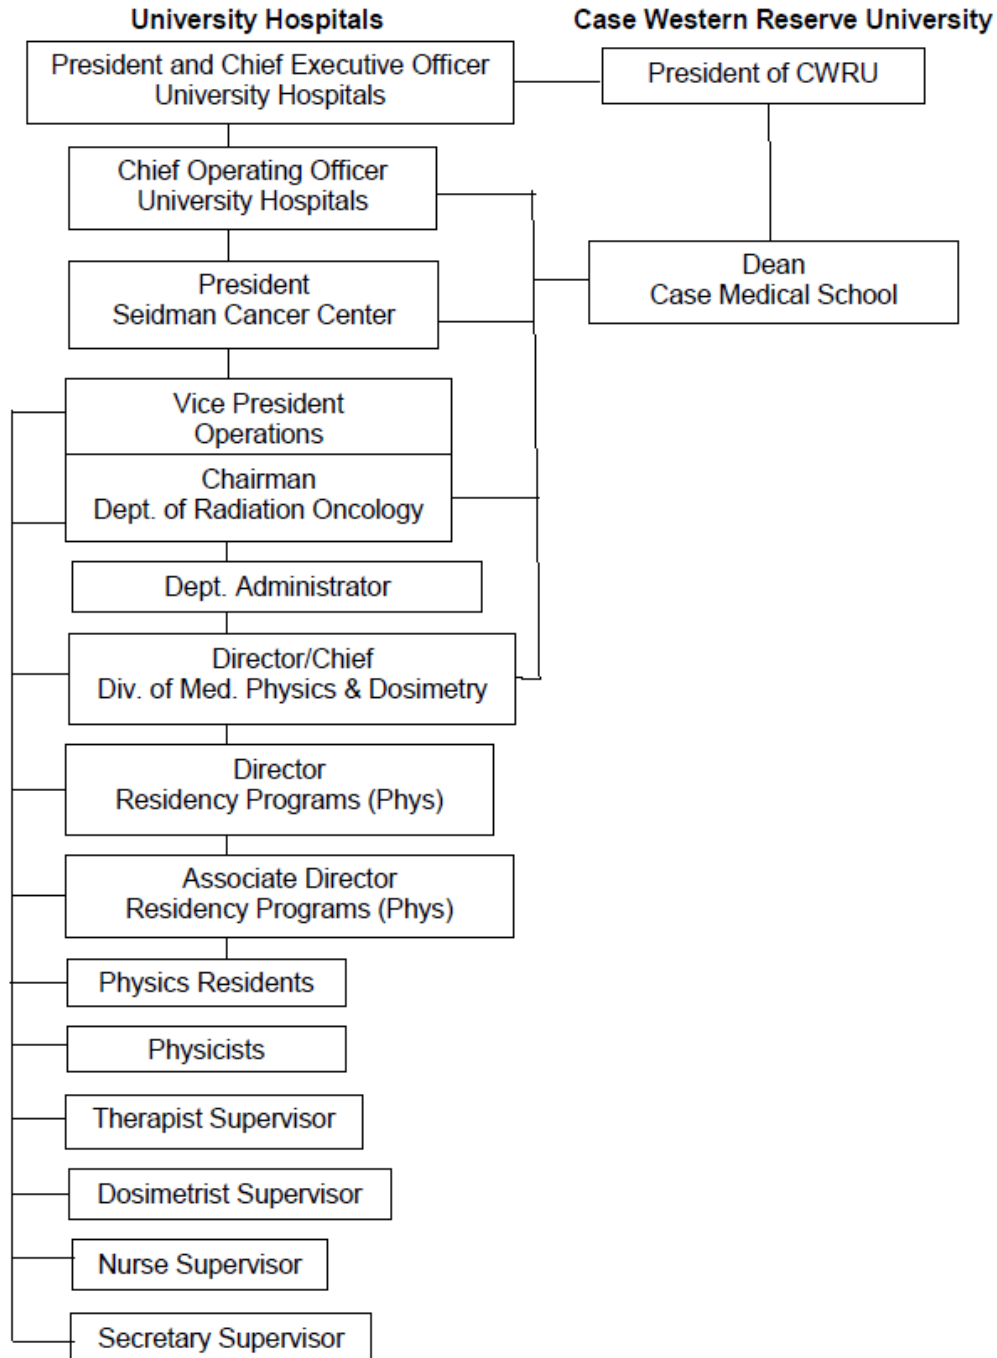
University Hospitals

Case Western Reserve University

President and Chief Executive Officer
University Hospitals

President of CWRU

Chief Operating Officer
University Hospitals

Dean
Case Medical School

President
Seidman Cancer Center

Vice President
Operations

Chairman
Dept. of Radiation Oncology

Dept. Administrator

Director/Chief
Div. of Med. Physics & Dosimetry

Director
Residency Programs (Phys)

Associate Director
Residency Programs (Phys)

Physics Residents

Physicists

Therapist Supervisor

Dosimetrist Supervisor

Nurse Supervisor

Secretary Supervisor